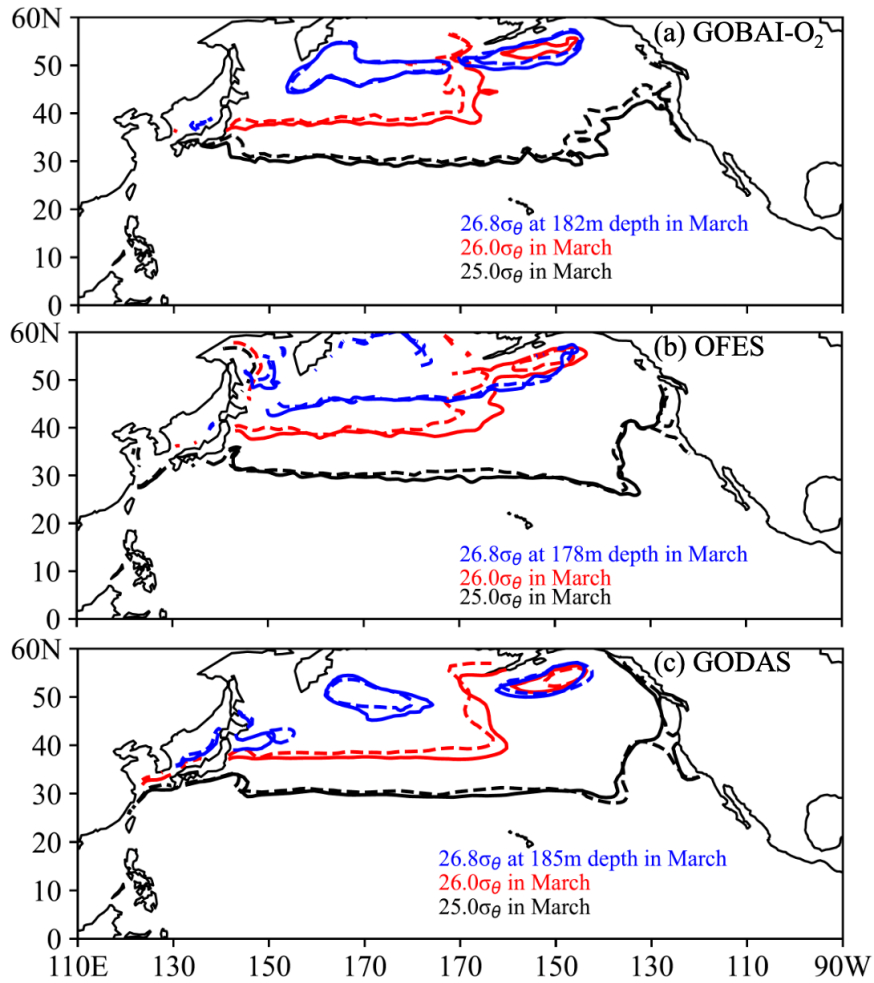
60N
50
40
30
20
10
0
(a) GOBAI-O$_2$
26.8$\sigma_\theta$ at 182m depth in March
26.0$\sigma_\theta$ in March
25.0$\sigma_\theta$ in March

60N
50
40
30
20
10
0
(b) OFES
26.8$\sigma_\theta$ at 178m depth in March
26.0$\sigma_\theta$ in March
25.0$\sigma_\theta$ in March

60N
50
40
30
20
10
0
(c) GODAS
26.8$\sigma_\theta$ at 185m depth in March
26.0$\sigma_\theta$ in March
25.0$\sigma_\theta$ in March

110E 130 150 170 170 150 130 110 90W